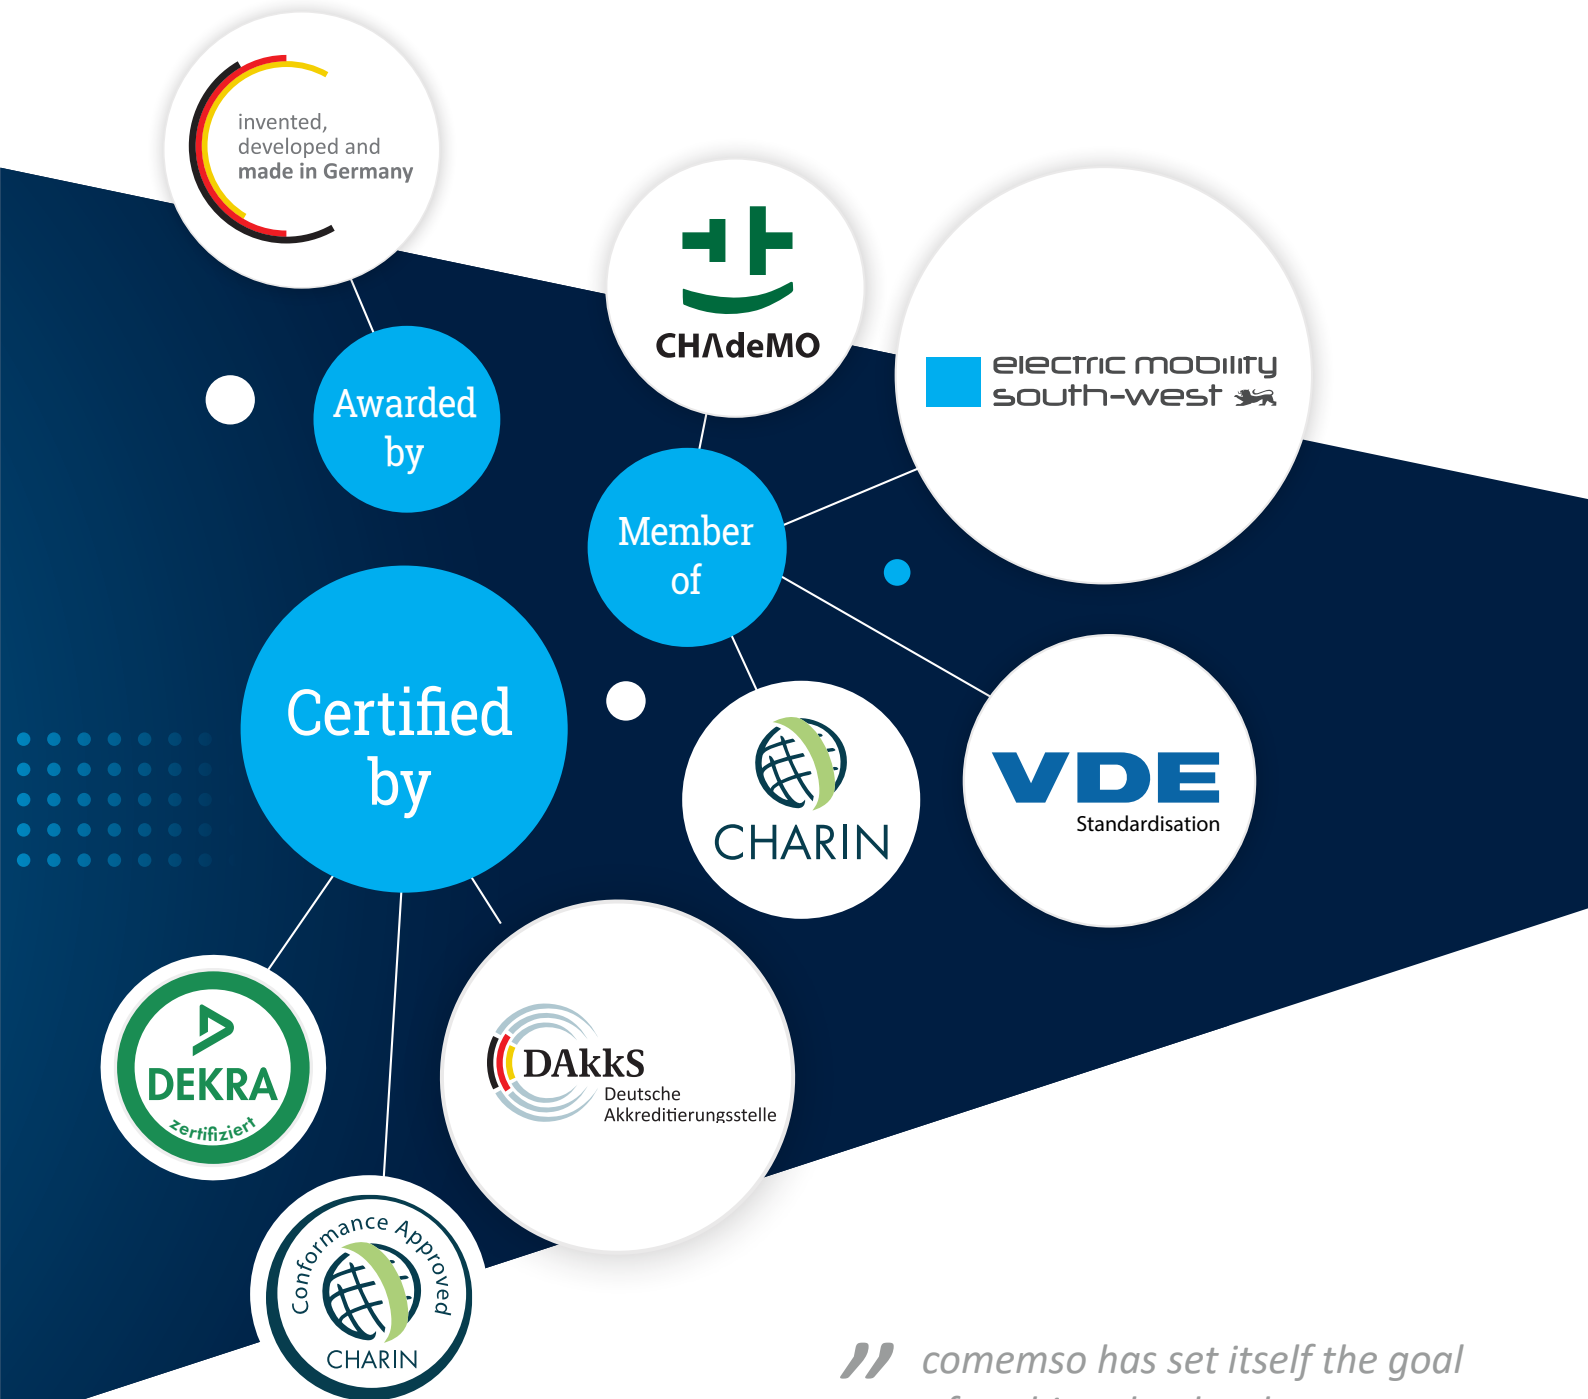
invented, developed and made in Germany

Awarded by

CHAdeMO

electric mobility south-west

Member of

Certified by

CHARIN

VDE Standardisation

DEKRA zertifiziert

DAkkS Deutsche Akkreditierungsstelle

Conformance Approved CHARIN

" comemso has set itself the goal